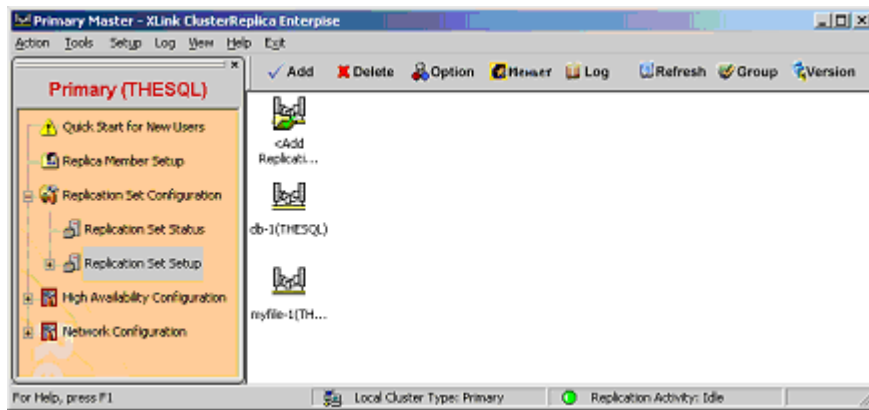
Primary Master - XLink ClusterReplica Enterpise

Action Tools Setup Log View Help Exit

Primary (THESQL)

Quick Start for New Users

Replica Member Setup

Replication Set Configuration

Replication Set Status

Replication Set Setup

High Availability Configuration

Network Configuration

Add Delete Option Member Log Refresh Group Version

<Add Replicati...

db-1(THESQL)

myfile-1(TH...

For Help, press F1

Local Cluster Type: Primary

Replication Activity: Idle